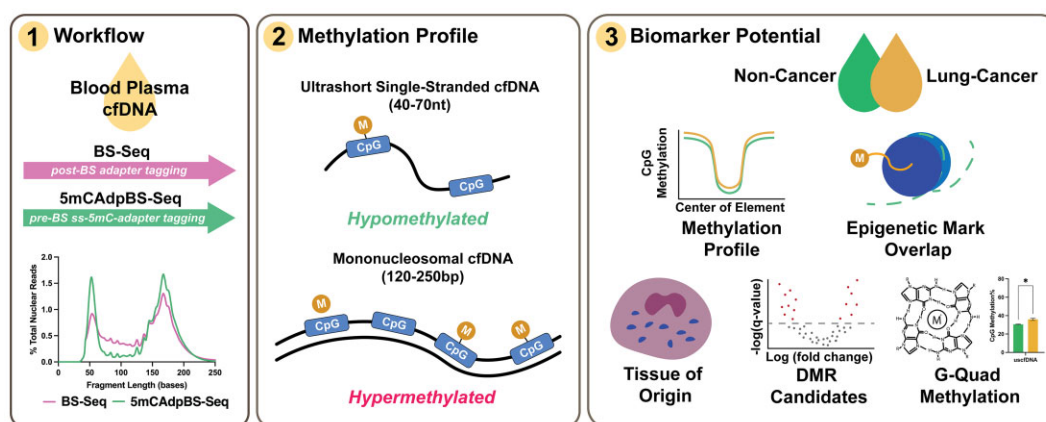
1 Workflow

Blood Plasma cfDNA

BS-Seq
post-BS adapter tagging

5mCAdpBS-Seq
pre-BS ss-5mC-adapter tagging

% Total Nuclear Reads
0 50 100 150 200 250
Fragment Length (bases)
BS-Seq 5mCAdpBS-Seq

2 Methylation Profile

Ultrashort Single-Stranded cfDNA (40-70nt)

M
CpG
CpG

Hypomethylated

Mononucleosomal cfDNA (120-250bp)

M
CpG
CpG
M
CpG
M
CpG

Hypermethylated

3 Biomarker Potential

Non-Cancer
Lung-Cancer

CpG Methylation
Center of Element
Methylation Profile

M
Epigenetic Mark Overlap

Tissue of Origin

-log(q-value)
Log (fold change)
DMR Candidates

M
G-Quad Methylation

CpG Methylation%
*
uscfDNA